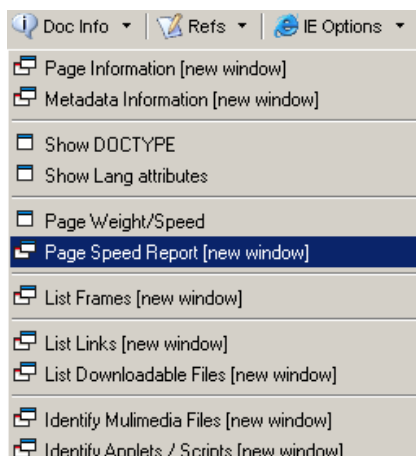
Doc Info ▾ | Refs ▾ | IE Options ▾

Page Information [new window]
Metadata Information [new window]

Show DOCTYPE
Show Lang attributes

Page Weight/Speed
Page Speed Report [new window]

List Frames [new window]

List Links [new window]
List Downloadable Files [new window]

Identify Mulimedia Files [new window]
Identify Applets / Scripts [new window]